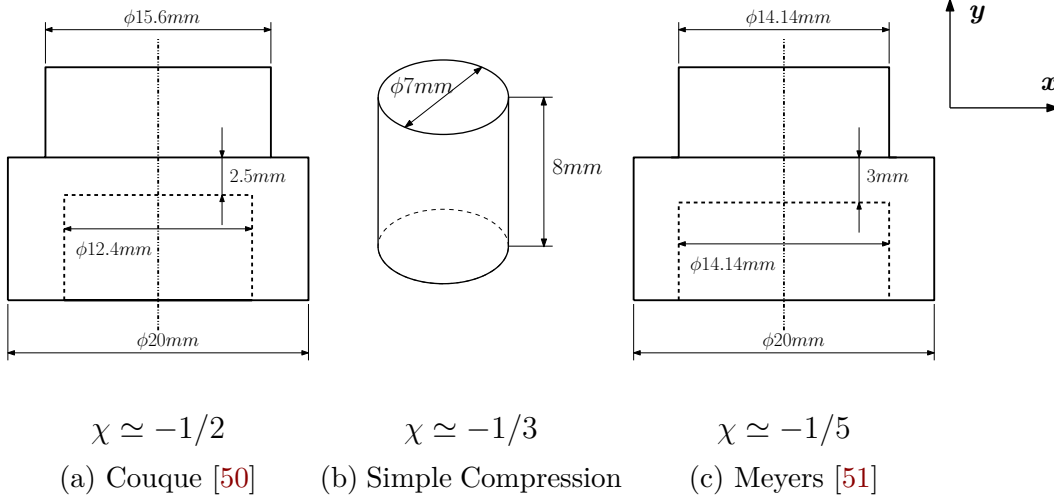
$\phi 15.6mm$

$2.5mm$

$\phi 12.4mm$

$\phi 20mm$

$\phi 7mm$

$8mm$

$\phi 14.14mm$

$3mm$

$\phi 14.14mm$

$\phi 20mm$

$\boldsymbol{y}$

$\boldsymbol{x}$

$\chi \simeq -1/2$
(a) Couque [50]

$\chi \simeq -1/3$
(b) Simple Compression

$\chi \simeq -1/5$
(c) Meyers [51]